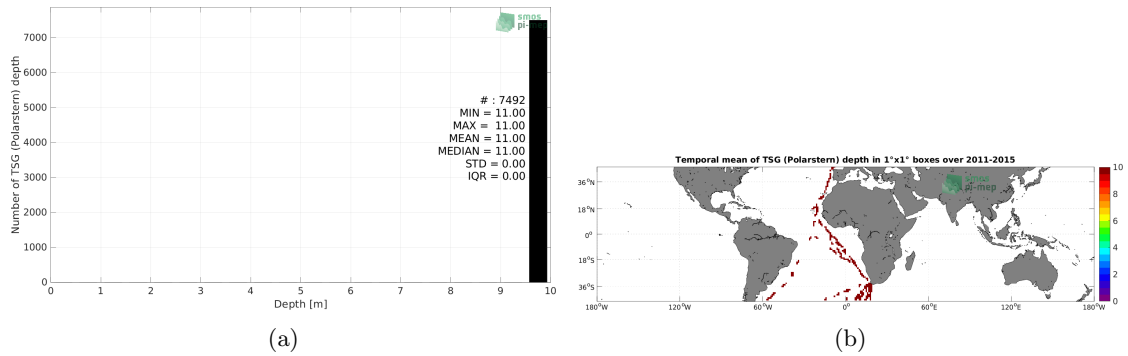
smos pi-mep

Number of TSG (Polarstern) depth

7000
6000
5000
4000
3000
2000
1000
0

# : 7492
MIN = 11.00
MAX = 11.00
MEAN = 11.00
MEDIAN = 11.00
STD = 0.00
IQR = 0.00

0 1 2 3 4 5 6 7 8 9 10
Depth [m]

(a)

Temporal mean of TSG (Polarstern) depth in 1°x1° boxes over 2011-2015

smos pi-mep

36°N
18°N
0°
18°S
36°S

180°W 120°W 60°W 0° 60°E 120°E 180°W

10
8
6
4
2
0

(b)